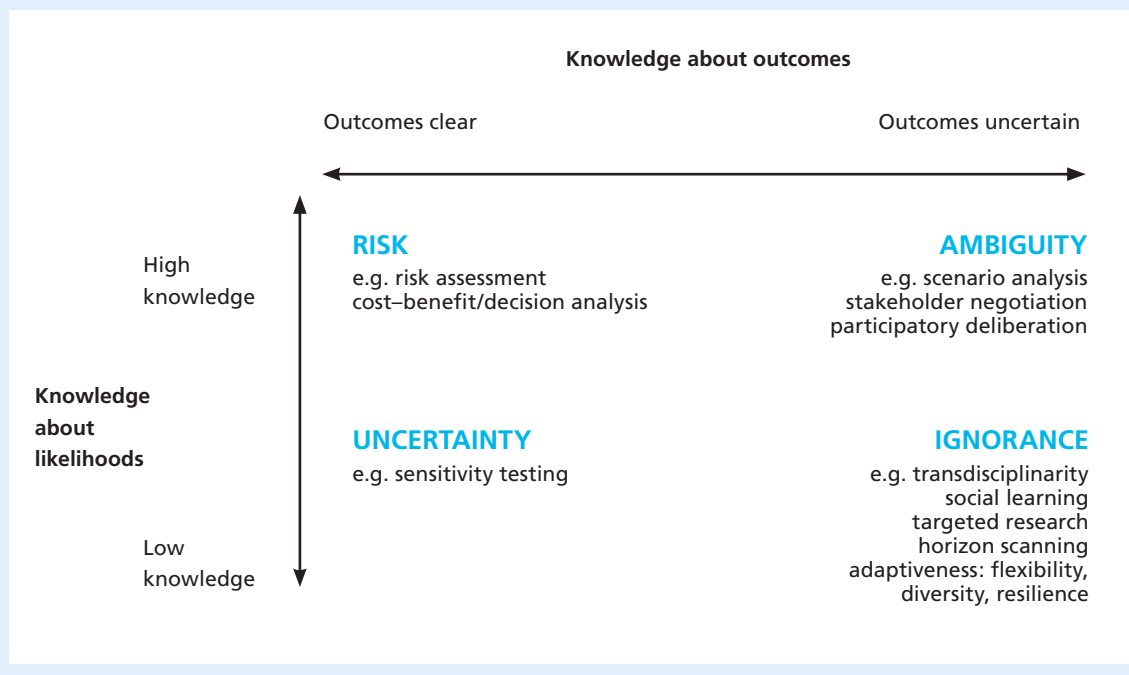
Knowledge about outcomes

Outcomes clear

Outcomes uncertain

High knowledge

Knowledge about likelihoods

Low knowledge

RISK
e.g. risk assessment
cost–benefit/decision analysis

AMBIGUITY
e.g. scenario analysis
stakeholder negotiation
participatory deliberation

UNCERTAINTY
e.g. sensitivity testing

IGNORANCE
e.g. transdisciplinarity
social learning
targeted research
horizon scanning
adaptiveness: flexibility, diversity, resilience